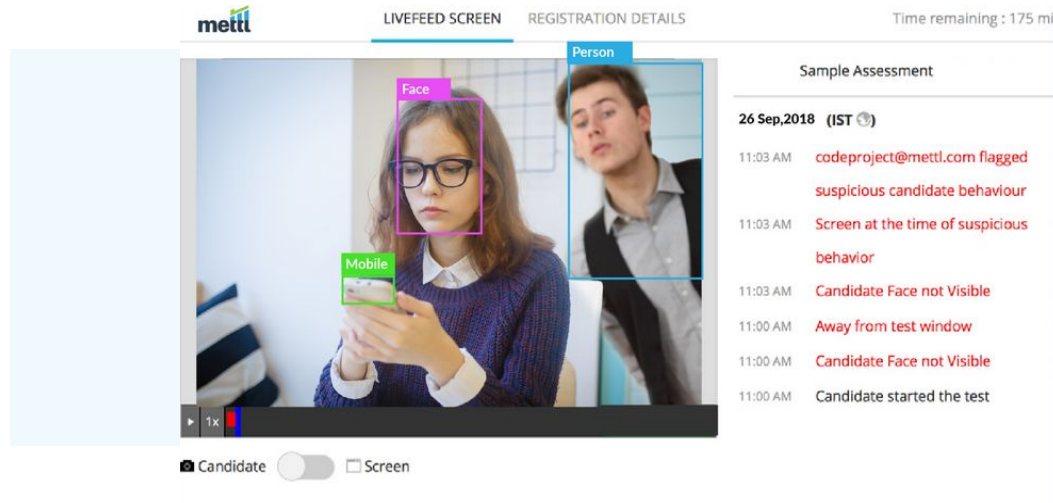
mettl

LIVEFEED SCREEN REGISTRATION DETAILS

Time remaining : 175 mi

Person

Face

Mobile

1x

Sample Assessment

26 Sep,2018 (IST)

11:03 AM codeproject@mettl.com flagged suspicious candidate behaviour

11:03 AM Screen at the time of suspicious behavior

11:03 AM Candidate Face not Visible

11:00 AM Away from test window

11:00 AM Candidate Face not Visible

11:00 AM Candidate started the test

Candidate

Screen